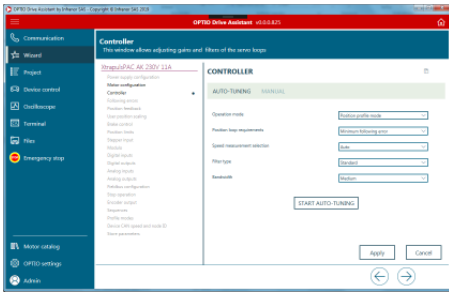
OPTIO Drive Assistant by Infranor SAS - Copyright © Infranor SAS 2018

OPTIO Drive Assistant v0.0.0.621

Communication
Wizard
Project
Device control
Oscilloscope
Terminal
Files
Emergency stop

Motor catalog
OPTIO settings
Admin

Controller
This window allows adjusting gains and filters of the servo loops

XtrapulsPAC AK 230V 11A
Power supply configuration
Motor configuration
Controller
Following errors
Position feedback
User position scaling
Brake control
Position limits
Stepper input
Modulo
Digital inputs
Digital outputs
Analog inputs
Analog outputs
Fieldbus configuration
Stop operation
Encoder output
Sequences
Profile modes
Device CAN speed and node ID
Store parameters

CONTROLLER

AUTO-TUNING MANUAL

Operation mode | Position profile mode
Position loop requirements | Minimum following error
Speed measurement selection | Auto
Filter type | Standard
Bandwidth | Medium

START AUTO-TUNING

Apply
Cancel